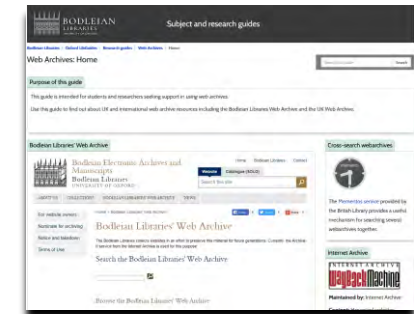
BODLEIAN LIBRARIES

Subject and research guides

Bodleian Libraries | Oxford LibGuides | Research guides | Web Archives | Home

Web Archives: Home

Search this Guide

Search

Purpose of this guide

This guide is intended for students and researchers seeking support in using web archives.

Use this guide to find out about UK and international web archive resources including the Bodleian Libraries Web Archive and the UK Web Archive.

Bodleian Libraries' Web Archive

Bodleian Electronic Archives and Manuscripts

Bodleian Libraries

UNIVERSITY OF OXFORD

Home | Bodleian Libraries | Contact

Website | Catalogues (SOLO)

Search this site

ABOUT US | COLLECTIONS | BODLEIAN LIBRARIES WEB ARCHIVE | NEWS

For website owners

Nominate for archiving

Notice and takedown

Terms of Use

HOME > BODLEIAN LIBRARIES WEB ARCHIVE

The Bodleian Libraries collects websites in an effort to preserve the internet for future generations. Currently, the Archive. If service then the Internet Archive is used for this purpose.

Search the Bodleian Libraries' Web Archive

Browse the Bodleian Libraries' Web Archive

Cross-search webarchives

The Memento service provided by the British Library provides a useful mechanism for searching several webarchives together.

Internet Archive

INTERNET ARCHIVE

WayBackMachine

Maintained by: Internet Archive